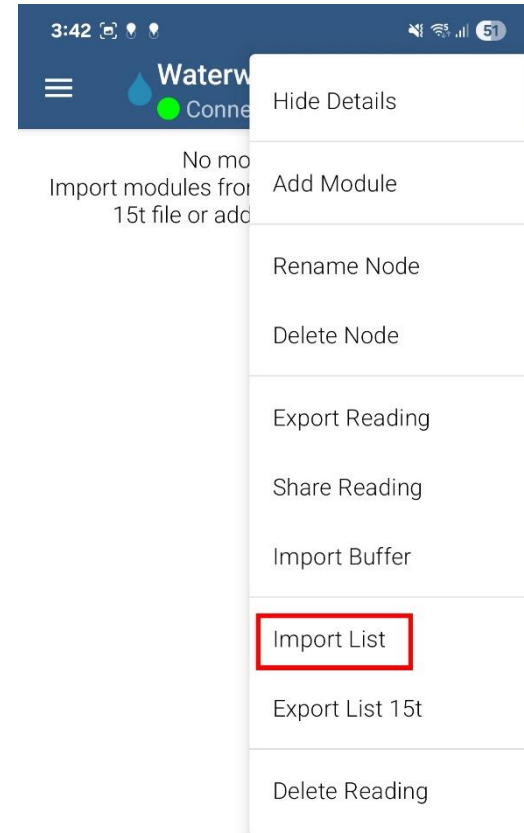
3:42

51

Waterw
Conne

No mo
Import modules fro
15t file or add

Hide Details

Add Module

Rename Node

Delete Node

Export Reading

Share Reading

Import Buffer

Import List

Export List 15t

Delete Reading